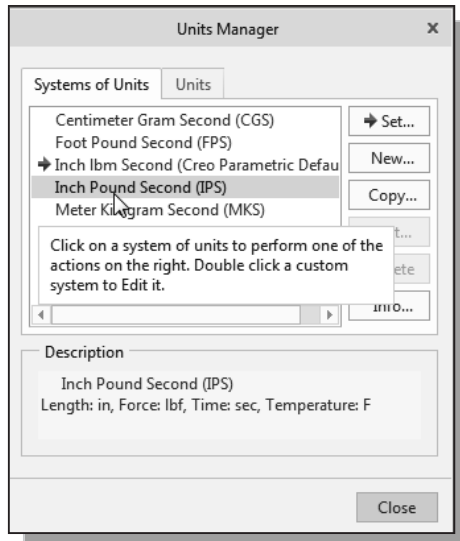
Units Manager
×

Systems of Units
Units

Centimeter Gram Second (CGS)
Foot Pound Second (FPS)
Inch lbm Second (Creo Parametric Defau
Inch Pound Second (IPS)
Meter Ki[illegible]gram Second (MKS)

Click on a system of units to perform one of the actions on the right. Double click a custom system to Edit it.

Set...
New...
Copy...
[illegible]t...
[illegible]ete
Info...

Description
Inch Pound Second (IPS)
Length: in, Force: lbf, Time: sec, Temperature: F

Close